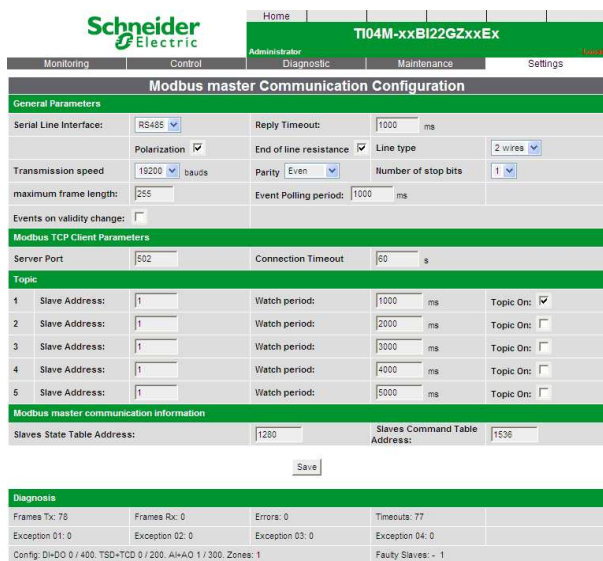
Schneider Electric

Home

TI04M-xxBI22GZxxEx

Administrator

Monitoring | Control | Diagnostic | Maintenance | Settings

Modbus master Communication Configuration

General Parameters

| Serial Line Interface: | RS485 | Reply Timeout: | 1000 ms | | |
|---|---|---|---|---|---|
| | Polarization ☑ | End of line resistance ☑ | | Line type | 2 wires |
| Transmission speed | 19200 bauds | Parity | Even | Number of stop bits | 1 |
| maximum frame length: | 255 | Event Polling period: | 1000 ms | | |
| Events on validity change: ☐ | | | | | |

Modbus TCP Client Parameters

| Server Port | 502 | Connection Timeout | 60 s |
|---|---|---|---|

Topic

| 1 | Slave Address: | 1 | Watch period: | 1000 ms | Topic On: ☑ |
|---|---|---|---|---|---|
| 2 | Slave Address: | 1 | Watch period: | 2000 ms | Topic On: ☐ |
| 3 | Slave Address: | 1 | Watch period: | 3000 ms | Topic On: ☐ |
| 4 | Slave Address: | 1 | Watch period: | 4000 ms | Topic On: ☐ |
| 5 | Slave Address: | 1 | Watch period: | 5000 ms | Topic On: ☐ |

Modbus master communication information

| Slaves State Table Address: | 1280 | Slaves Command Table Address: | 1536 |
|---|---|---|---|

Save

Diagnosis

| Frames Tx: 78 | Frames Rx: 0 | Errors: 0 | Timeouts: 77 |
|---|---|---|---|
| Exception 01: 0 | Exception 02: 0 | Exception 03: 0 | Exception 04: 0 |
| Config: DI+DO 0 / 400. TSD+TCD 0 / 200. AI+AO 1 / 300. Zones: 1 | | | Faulty Slaves: - 1 |